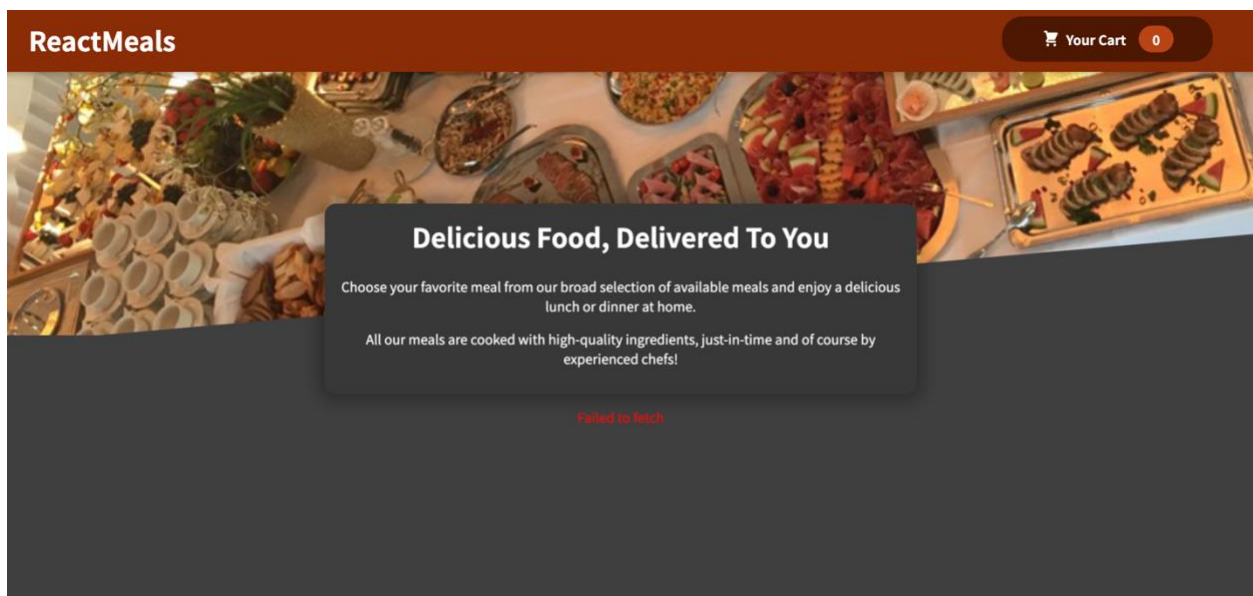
ReactMeals

Your Cart 0

Delicious Food, Delivered To You

Choose your favorite meal from our broad selection of available meals and enjoy a delicious lunch or dinner at home.

All our meals are cooked with high-quality ingredients, just-in-time and of course by experienced chefs!

Failed to fetch